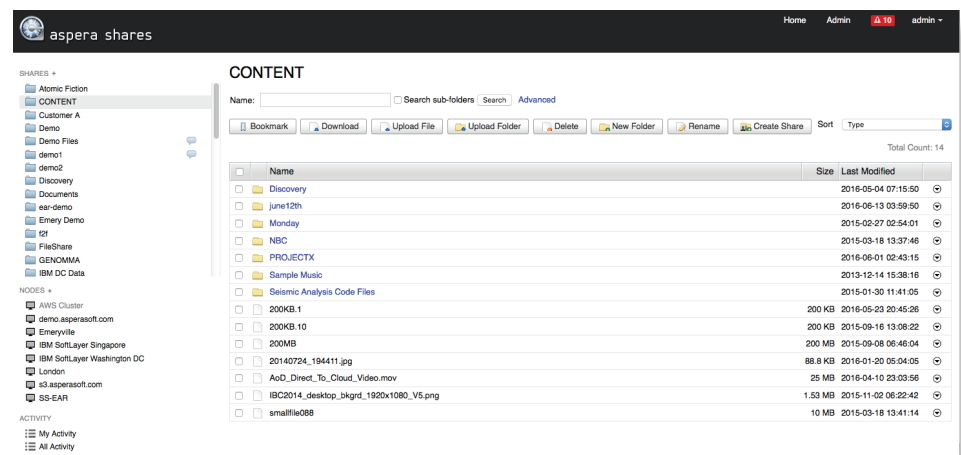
aspera shares

Home Admin 10 admin

SHARES +
Atomic Fiction
CONTENT
Customer A
Demo
Demo Files
demo1
demo2
Discovery
Documents
ear-demo
Emery Demo
f2f
FileShare
GENOMMA
IBM DC Data

NODES +
AWS Cluster
demo.asperasoft.com
Emeryville
IBM SoftLayer Singapore
IBM SoftLayer Washington DC
London
s3.asperasoft.com
SS-EAR

ACTIVITY
My Activity
All Activity

CONTENT

Name: Search sub-folders Search Advanced

Bookmark Download Upload File Upload Folder Delete New Folder Rename Create Share Sort Type

Total Count: 14

| | Name | Size | Last Modified | |
|---|---|---|---|---|
| | Discovery | | 2016-05-04 07:15:50 | |
| | june12th | | 2016-06-13 03:59:50 | |
| | Monday | | 2015-02-27 02:54:01 | |
| | NBC | | 2015-03-18 13:37:46 | |
| | PROJECTX | | 2016-06-01 02:43:15 | |
| | Sample Music | | 2013-12-14 15:38:16 | |
| | Seismic Analysis Code Files | | 2015-01-30 11:41:05 | |
| | 200KB.1 | 200 KB | 2016-05-23 20:45:26 | |
| | 200KB.10 | 200 KB | 2015-09-16 13:08:22 | |
| | 200MB | 200 MB | 2015-09-08 06:46:04 | |
| | 20140724_194411.jpg | 88.8 KB | 2016-01-20 05:04:05 | |
| | AoD_Direct_To_Cloud_Video.mov | 25 MB | 2016-04-10 23:03:56 | |
| | IBC2014_desktop_bkgrd_1920x1080_V5.png | 1.53 MB | 2015-11-02 06:22:42 | |
| | smallfile088 | 10 MB | 2015-03-18 13:41:14 | |